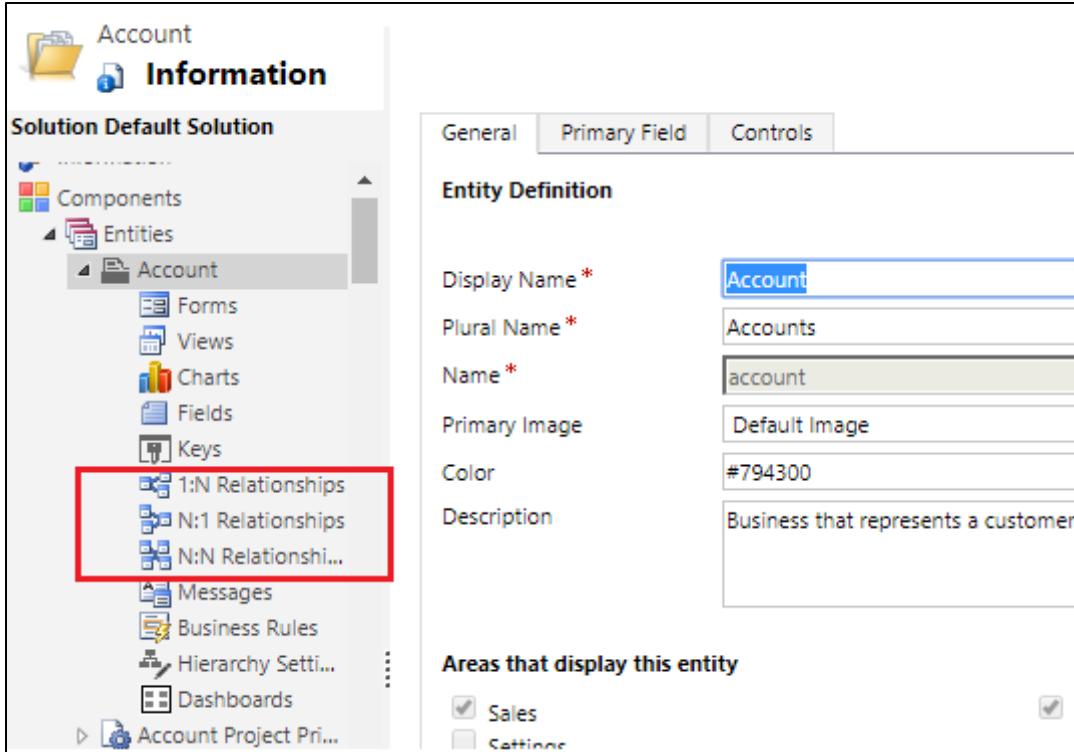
Account
Information

Solution Default Solution
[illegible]
Components
Entities
Account
Forms
Views
Charts
Fields
Keys
1:N Relationships
N:1 Relationships
N:N Relationshi...
Messages
Business Rules
Hierarchy Setti...
Dashboards
Account Project Pri...

General | Primary Field | Controls

Entity Definition

Display Name * Account
Plural Name * Accounts
Name * account
Primary Image Default Image
Color #794300
Description Business that represents a customer

Areas that display this entity
Sales
Settings